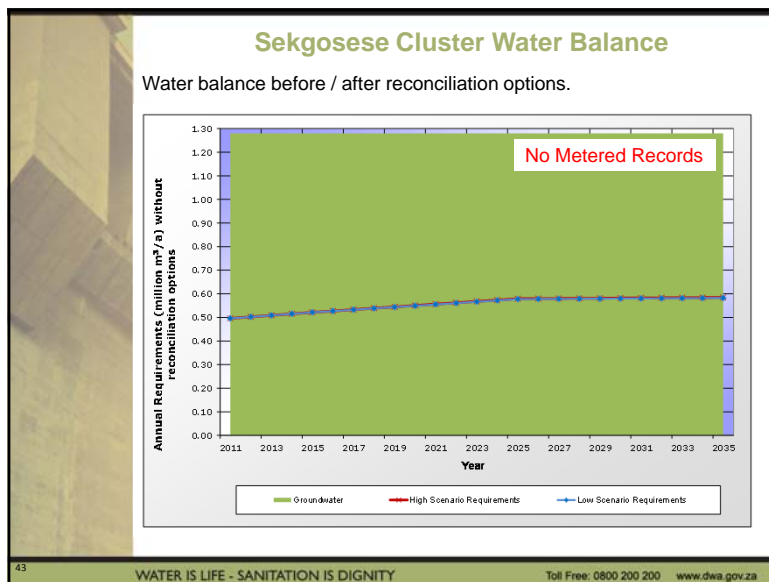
Sekgosese Cluster Water Balance

Water balance before / after reconciliation options.

No Metered Records

Annual Requirements (million m$^3$/a) without reconciliation options

1.30
1.20
1.10
1.00
0.90
0.80
0.70
0.60
0.50
0.40
0.30
0.20
0.10
0.00

2011 2013 2015 2017 2019 2021 2023 2025 2027 2029 2031 2033 2035

Year

Groundwater
High Scenario Requirements
Low Scenario Requirements

43

WATER IS LIFE - SANITATION IS DIGNITY

Toll Free: 0800 200 200 www.dwa.gov.za